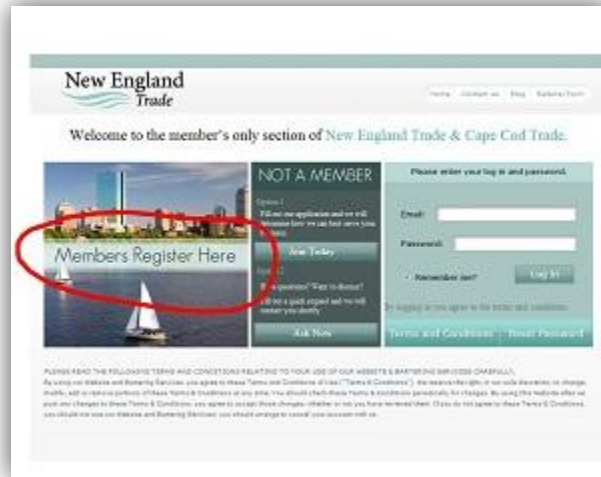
New England Trade

Home | Contact us | Blog | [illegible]

Welcome to the member's only section of New England Trade & Cape Cod Trade.

Members Register Here

NOT A MEMBER

Option 1
Fill out our application and we will determine how we can best serve your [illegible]

Join Today

Option 2
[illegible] questions? Want to discuss?
Fill out a quick request and we will contact you shortly.

Ask Now

Please enter your log in and password.

Email:

Password:

Remember me?

Log In

By logging in you agree to the terms and conditions

Terms and Conditions | Reset Password

PLEASE READ THE FOLLOWING TERMS AND CONDITIONS RELATING TO YOUR USE OF OUR WEBSITE & BARTERING SERVICES CAREFULLY.
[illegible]